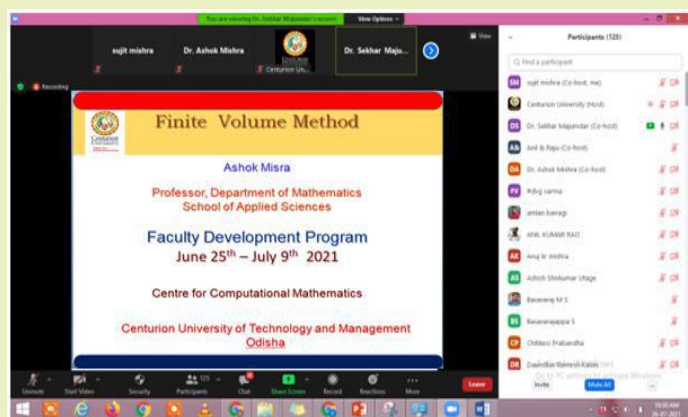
You are viewing Dr. Sekhar Majumdar's screen
View Options

sujit mishra
Dr. Ashok Mishra
Centurion Un...
Dr. Sekhar Maju...

Recording

View

Finite Volume Method

Ashok Misra

Professor, Department of Mathematics
School of Applied Sciences

Faculty Development Program
June 25$^{th}$ – July 9$^{th}$ 2021

Centre for Computational Mathematics

Centurion University of Technology and Management
Odisha

Participants (125)

Find a participant

sujit mishra (Co-host, me)
Centurion University (Host)
Dr. Sekhar Majumdar (Co-host)
Anil & Raju (Co-host)
Dr. Ashok Mishra (Co-host)
Rdvg varma
amlan bairagi
ANIL KUMAR RAO
Anuj kr mishra
Ashish Shrikumar Utage
Basavaraj M S
Basavarajappa S
Chittessi Prabandha
Dawndikar Ramesh Kailas

Invite
Mute All

Unmute
Start Video
Security
Participants
Chat
Share Screen
Record
Reactions
More
Leave

Go to PC settings to activate Windows.